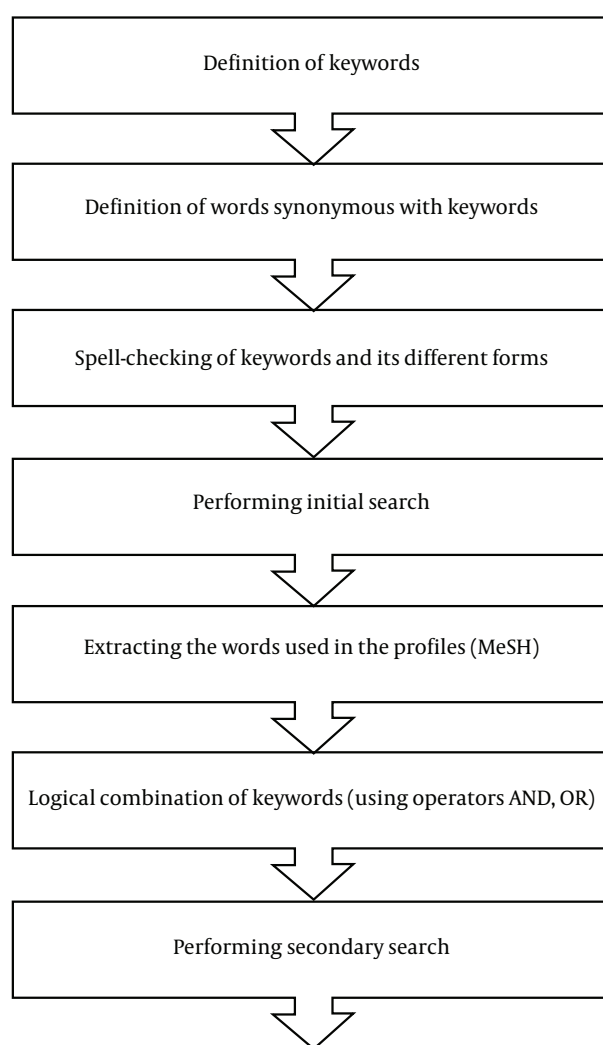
Definition of keywords

Definition of words synonymous with keywords

Spell-checking of keywords and its different forms

Performing initial search

Extracting the words used in the profiles (MeSH)

Logical combination of keywords (using operators AND, OR)

Performing secondary search